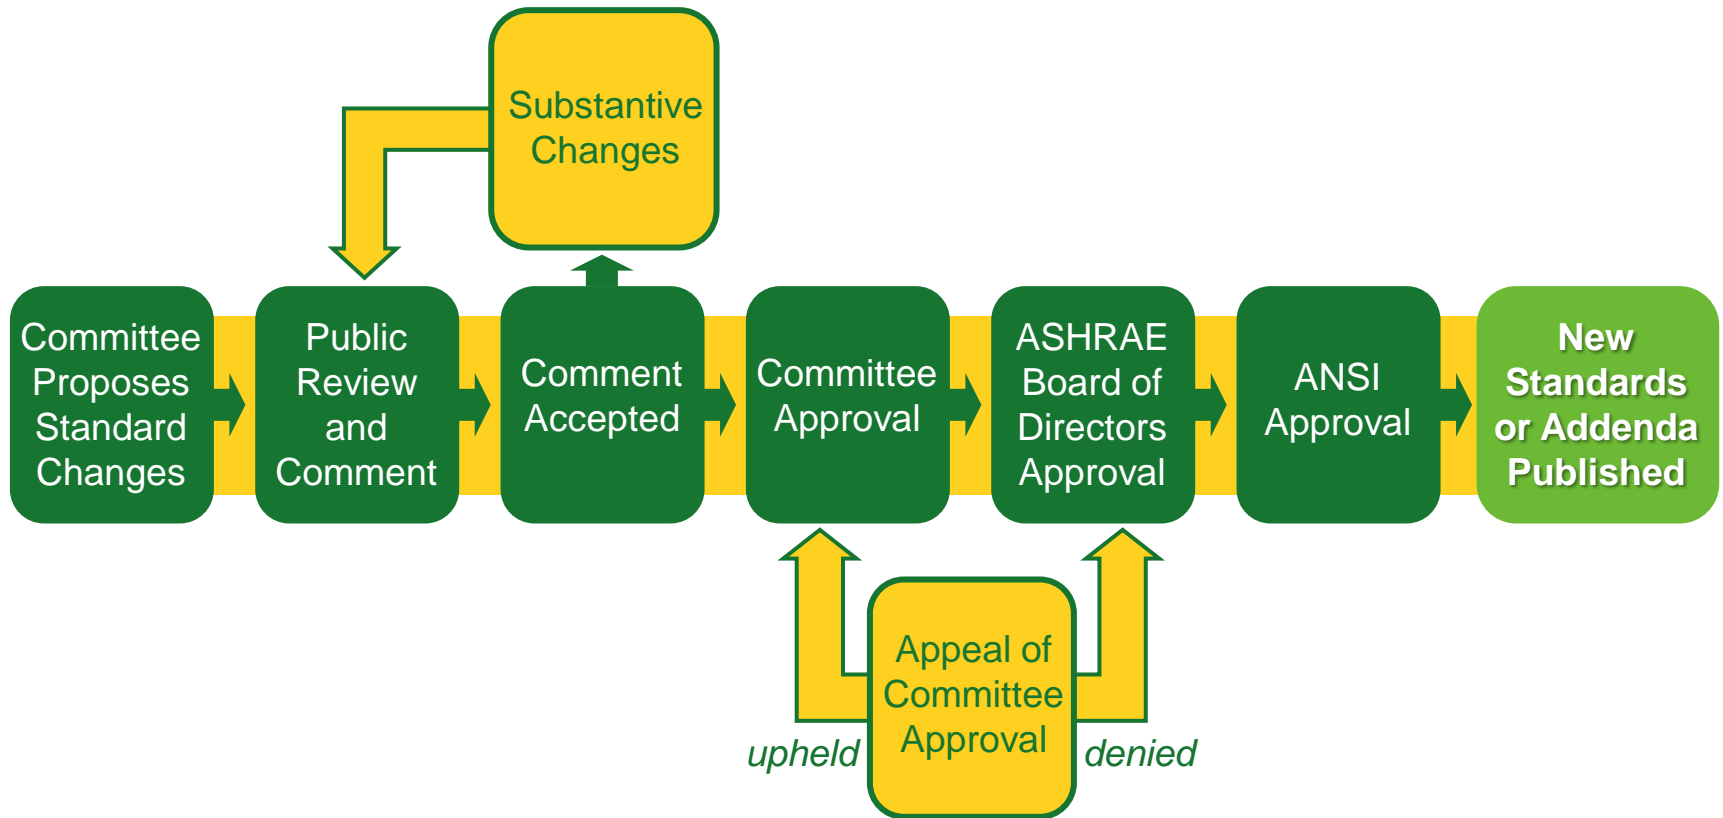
Substantive Changes

Committee Proposes Standard Changes

Public Review and Comment

Comment Accepted

Committee Approval

ASHRAE Board of Directors Approval

ANSI Approval

New Standards or Addenda Published

upheld

Appeal of Committee Approval

denied